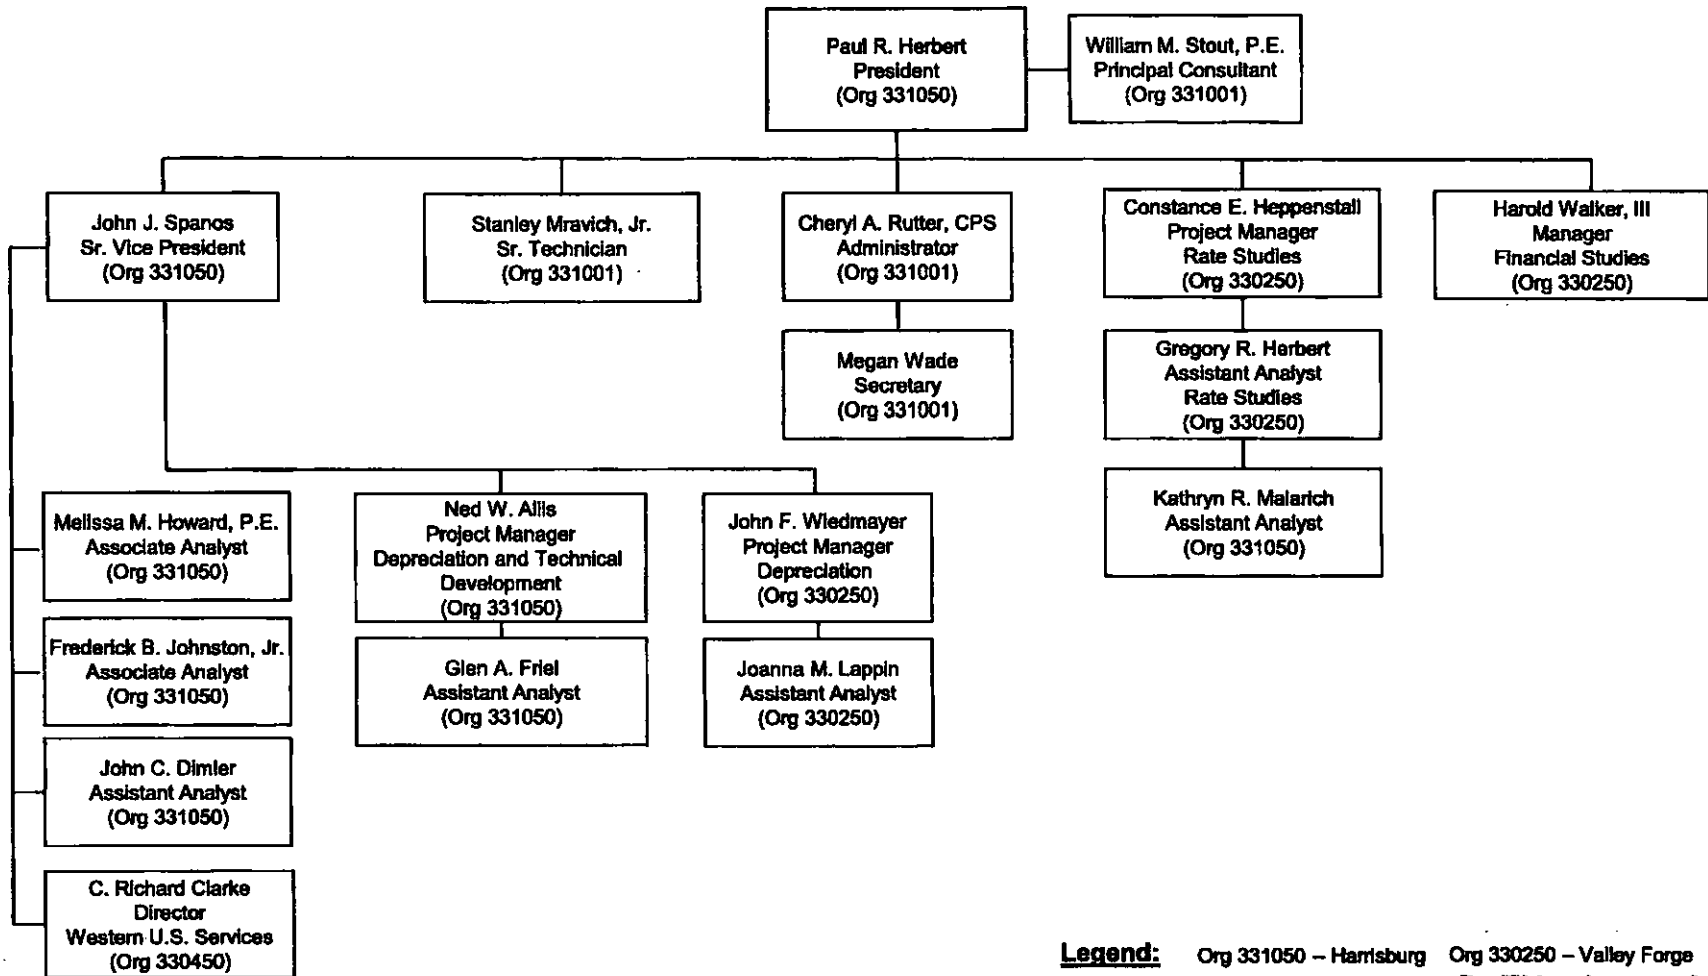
Paul R. Herbert
President
(Org 331050)

William M. Stout, P.E.
Principal Consultant
(Org 331001)

John J. Spanos
Sr. Vice President
(Org 331050)

Stanley Mravich, Jr.
Sr. Technician
(Org 331001)

Cheryl A. Rutter, CPS
Administrator
(Org 331001)

Constance E. Heppenstall
Project Manager
Rate Studies
(Org 330250)

Harold Walker, III
Manager
Financial Studies
(Org 330250)

Megan Wade
Secretary
(Org 331001)

Gregory R. Herbert
Assistant Analyst
Rate Studies
(Org 330250)

Kathryn R. Malarich
Assistant Analyst
(Org 331050)

Melissa M. Howard, P.E.
Associate Analyst
(Org 331050)

Ned W. Allis
Project Manager
Depreciation and Technical Development
(Org 331050)

John F. Wiedmayer
Project Manager
Depreciation
(Org 330250)

Frederick B. Johnston, Jr.
Associate Analyst
(Org 331050)

Glen A. Friel
Assistant Analyst
(Org 331050)

Joanna M. Lappin
Assistant Analyst
(Org 330250)

John C. Dimler
Assistant Analyst
(Org 331050)

C. Richard Clarke
Director
Western U.S. Services
(Org 330450)

Legend: Org 331050 – Harrisburg Org 330250 – Valley Forge